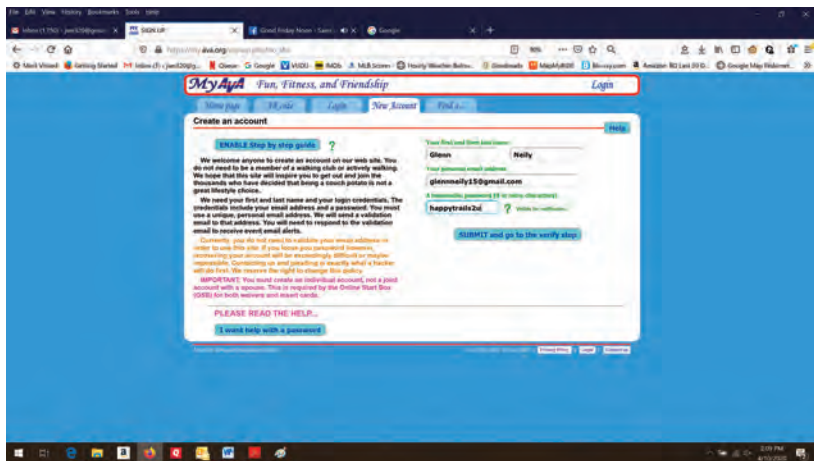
File Edit View History Bookmarks Tools Help

Inbox (1,750) - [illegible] | SIGN UP | Good Friday News - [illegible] | Google

https://www.ava.org/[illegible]

Most Visited | Getting Started | Inbox | Gleeson | Google | VMDO | IMDb | MLB Scores | Hourly Weather | Goodreads | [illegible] | Blessey.com | Amazon | Google Map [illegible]

MyAvA Fun, Fitness, and Friendship

Login

Home page | FR.code | Login | New Account | Find a...

Create an account

Help

ENABLE Step by step guide ?

We welcome anyone to create an account on our web site. You do not need to be a member of a walking club or actively walking. We hope that this site will inspire you to get out and join the thousands who have decided that being a couch potato is not a great lifestyle choice.

We need your first and last name and your login credentials. The credentials include your email address and a password. You must use a unique, personal email address. We will send a validation email to that address. You will need to respond to the validation email to receive event email alerts.

Currently, you do not need to validate your email address in order to use this site. If you loose you password however, recovering your account will be exceedingly difficult or maybe impossible. Contacting us and pleading is exactly what a hacker will do first. We reserve the right to change this policy.

IMPORTANT: You must create an individual account, not a joint account with a spouse. This is required by the Online Start Box (OSB) for both waivers and insert cards.

PLEASE READ THE HELP...

I want help with a password

Your first and then last name:

Glenn

Neilly

Your personal email address:

glennneily15@gmail.com

A memorable password (8 or more characters):

happytrails2u

? Valid for verification

SUBMIT and go to the verify step

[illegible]

Privacy Policy | Legal | Contact us

2:09 PM
4/10/2020